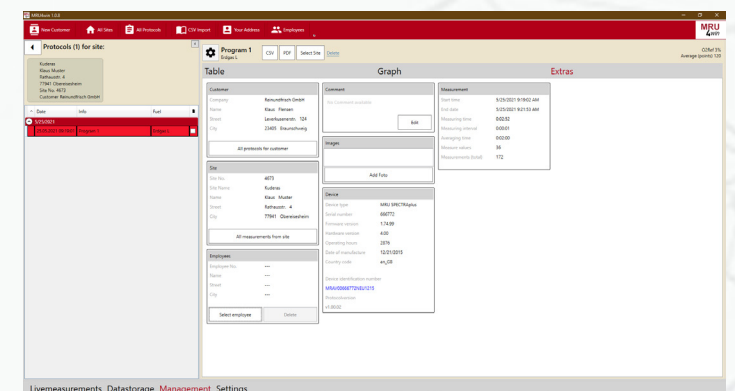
MRUsion 1.0.0

New Customer All Sites All Protocols CSV Import Your Address Employees

MRU 4WHY

Protocols (1) for site:

Kuderas
Klaus Muster
Rathausstr. 4
77941 Oberweissheim
Site No. 4673
Customer Reinundfrisch GmbH

| Date | Info | Fuel |
|---|---|---|
| 5/25/2021 | | |
| 5/25/2021 09:18:02 | Program 1 | Erdgas L |

Program 1
Erdgas L

CSV PDF Select Site Delete

O2Ref 3%
Average (points) 120

Table Graph Extras

Customer
Company Reinundfrisch GmbH
Name Klaus Flemann
Street Leverkusenerstr. 124
City 23405 Braunschweig
All protocols for customer

Site
Site No. 4673
Site Name Kuderas
Name Klaus Muster
Street Rathausstr. 4
City 77941 Oberweissheim
All measurements from site

Employees
Employee No. ---
Name ---
Street ---
City ---
Select employee Delete

Comment
No Comment available
Edit

Images
Add Foto

Device
Device type MRU SPECTRAplus
Serial number 886772
Firmware version 1.74.00
Hardware version 4.00
Operating hours 2976
Date of manufacture 12/21/2015
Country code en_GB
Device Identification number
MRAW0886677DN8U1215
Professionalism
## 36520

Measurement
Start time 5/25/2021 9:18:02 AM
End date 5/25/2021 9:21:53 AM
Measuring time 0:02:52
Measuring interval 0:00:01
Averaging time 0:02:00
Measure values 34
Measurements (total) 172

Livemeasurements Datastorage Management Settings